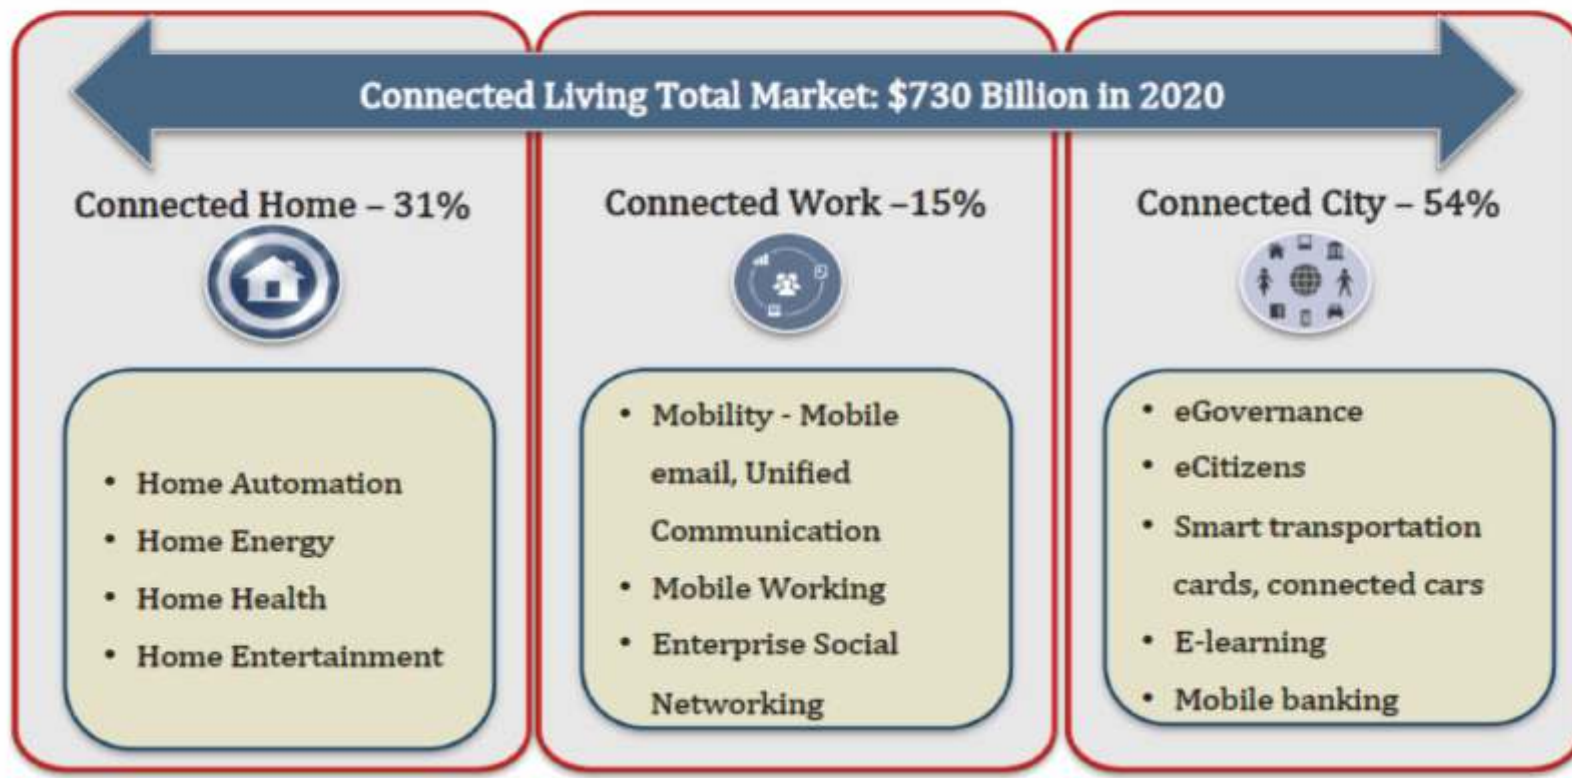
Connected Living Total Market: \$730 Billion in 2020

Connected Home – 31%

- Home Automation
- Home Energy
- Home Health
- Home Entertainment

Connected Work –15%

- Mobility - Mobile email, Unified Communication
- Mobile Working
- Enterprise Social Networking

Connected City – 54%

- eGovernance
- eCitizens
- Smart transportation cards, connected cars
- E-learning
- Mobile banking